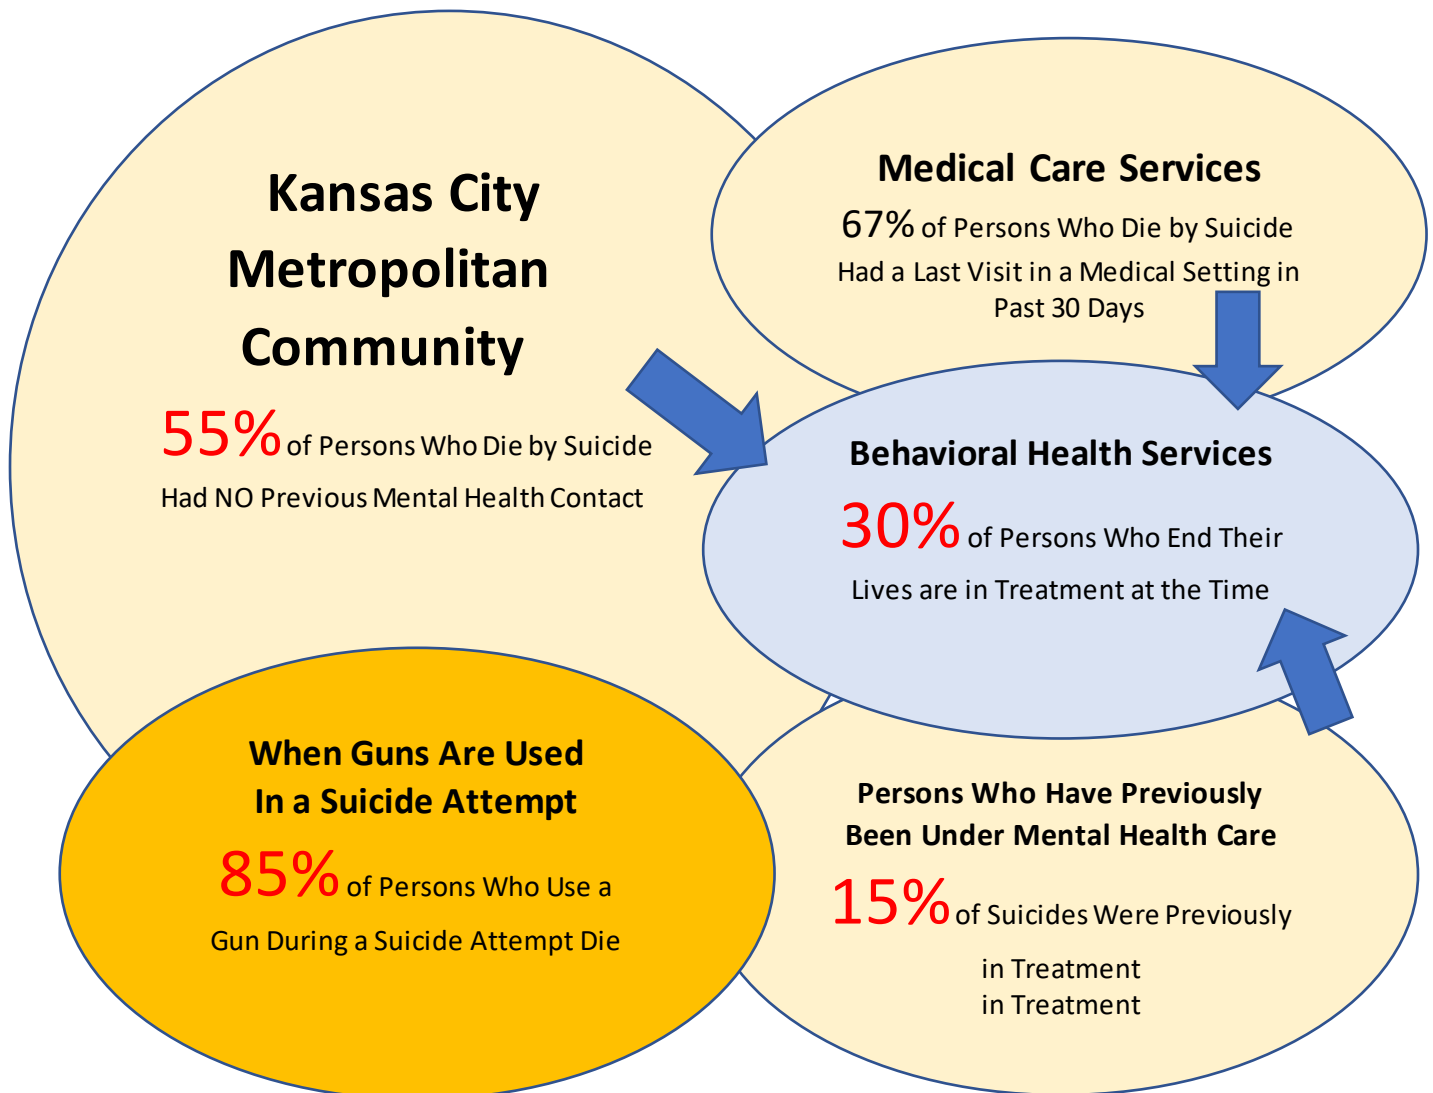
Kansas City Metropolitan Community

55% of Persons Who Die by Suicide Had NO Previous Mental Health Contact

Medical Care Services

67% of Persons Who Die by Suicide Had a Last Visit in a Medical Setting in Past 30 Days

Behavioral Health Services

30% of Persons Who End Their Lives are in Treatment at the Time

When Guns Are Used In a Suicide Attempt

85% of Persons Who Use a Gun During a Suicide Attempt Die

Persons Who Have Previously Been Under Mental Health Care

15% of Suicides Were Previously in Treatment
in Treatment